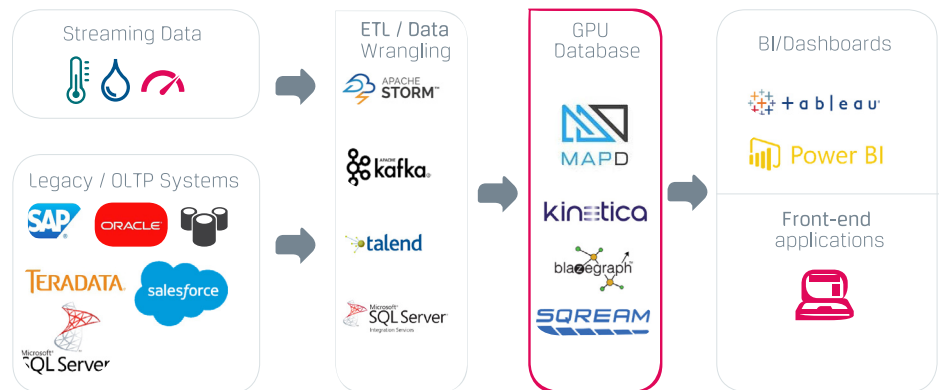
Streaming Data

Legacy / OLTP Systems

SAP

ORACLE

TERADATA

salesforce

Microsoft SQL Server

ETL / Data Wrangling

APACHE STORM

APACHE kafka

talend

Microsoft SQL Server Integration Services

GPU Database

MAPD

kinetica

blazegraph

SQREAM

BI/Dashboards

+ableau

Power BI

Front-end applications